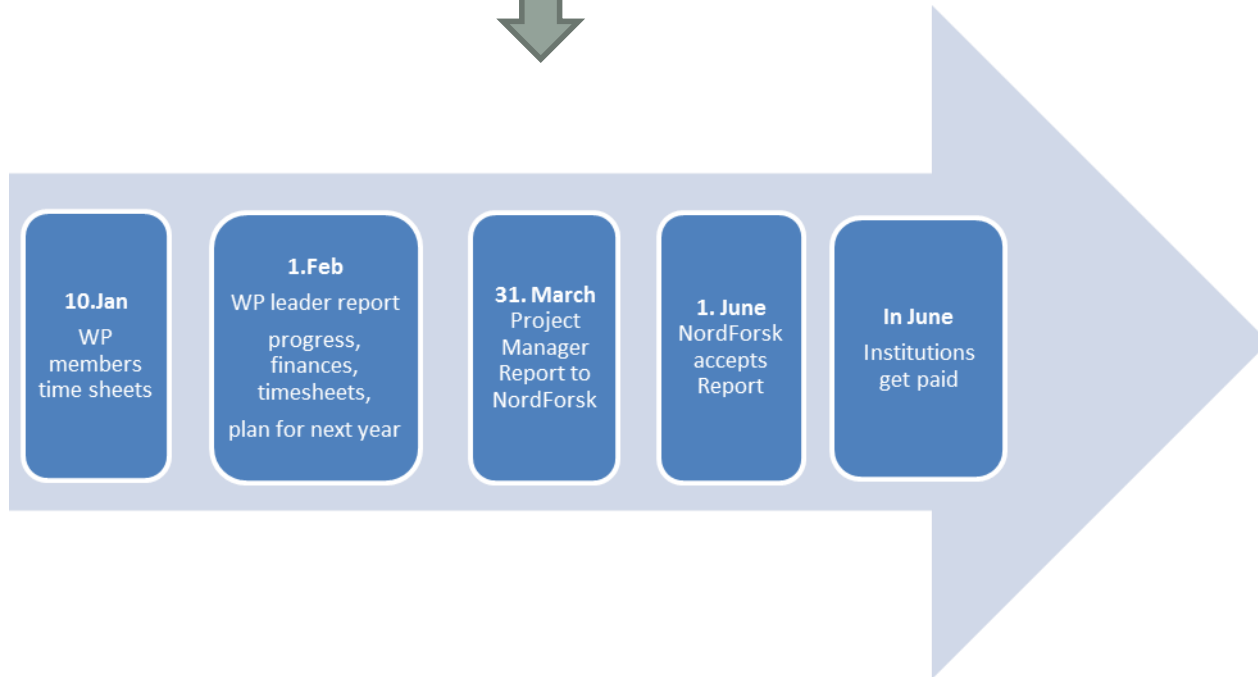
10.Jan
WP members time sheets

1.Feb
WP leader report
progress, finances, timesheets,
plan for next year

31. March
Project Manager Report to NordForsk

1. June
NordForsk accepts Report

In June
Institutions get paid